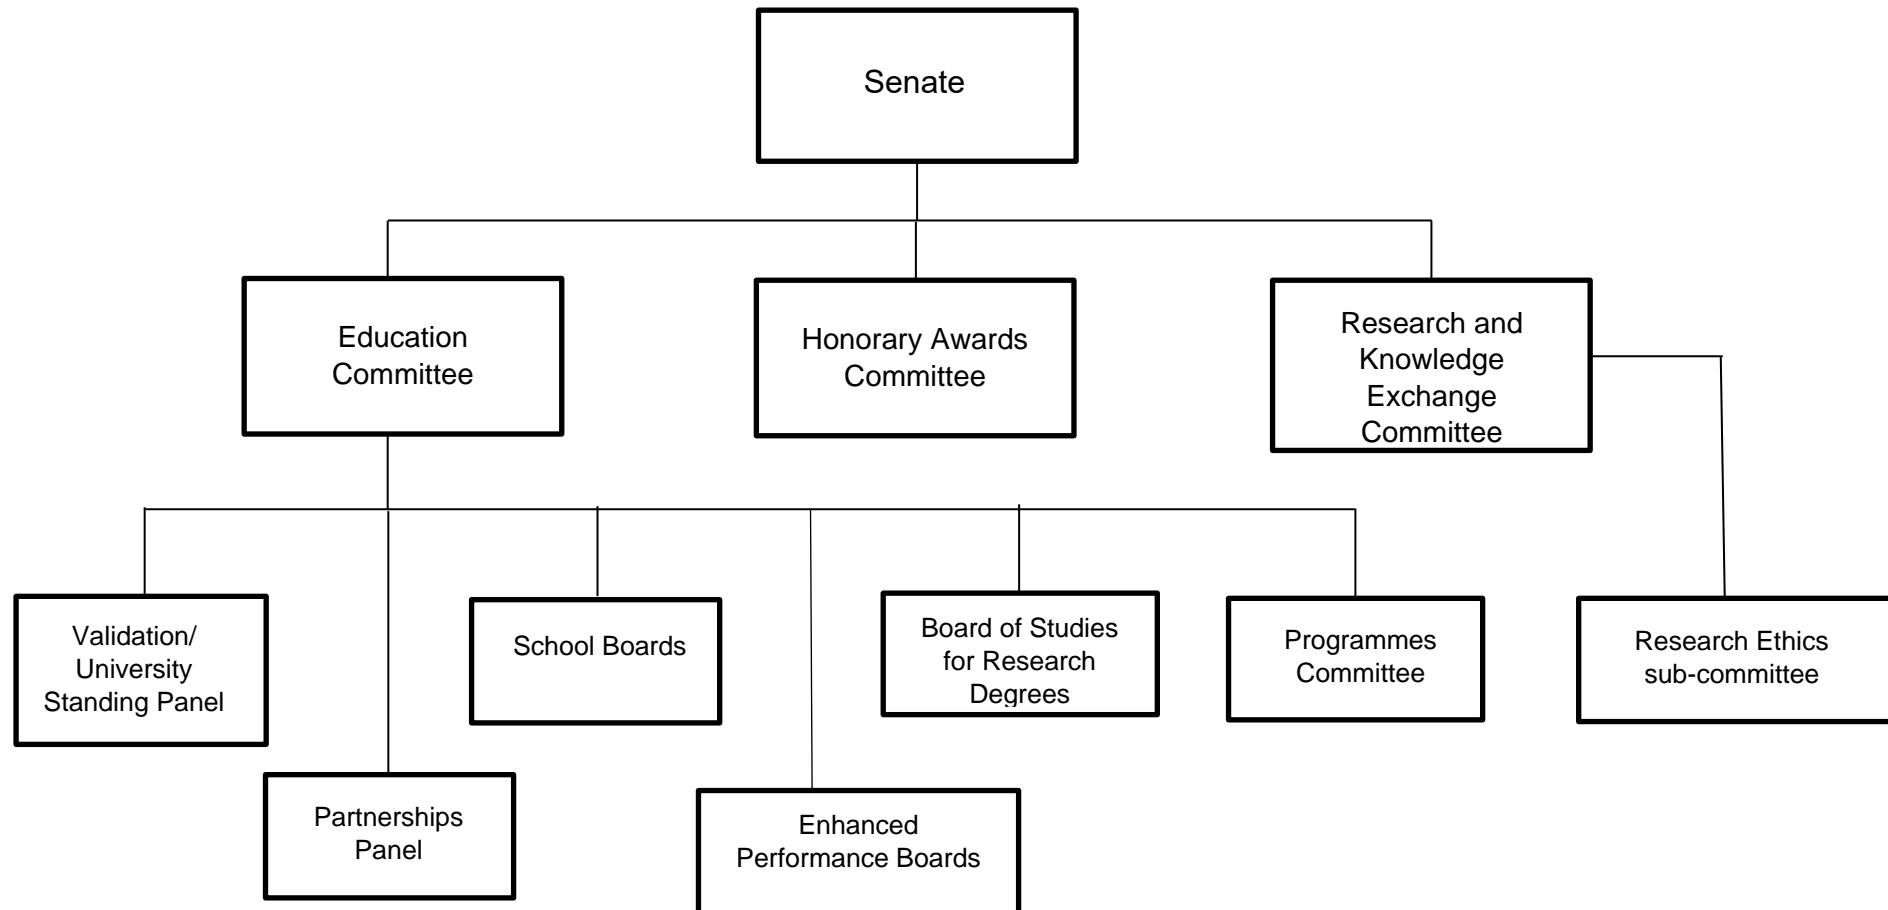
Senate

Education Committee

Honorary Awards Committee

Research and Knowledge Exchange Committee

Validation/ University Standing Panel

School Boards

Board of Studies for Research Degrees

Programmes Committee

Research Ethics sub-committee

Partnerships Panel

Enhanced Performance Boards